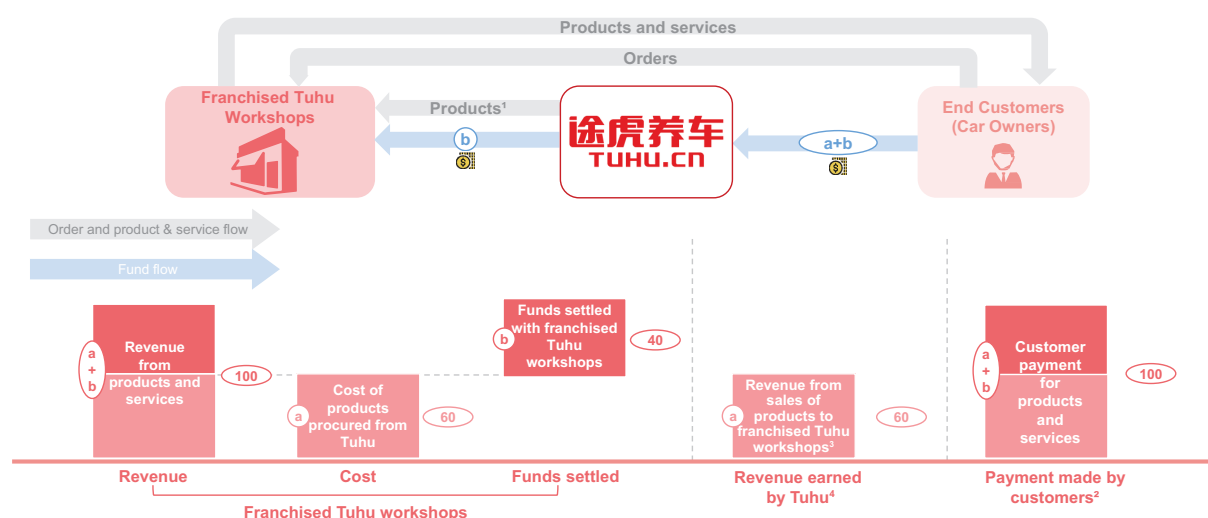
Products and services

Orders

Franchised Tuhu Workshops

Products¹

b

途虎养车
TUHU.CN

a+b

End Customers (Car Owners)

Order and product & service flow

Fund flow

a + b

Revenue from products and services

100

a

Cost of products procured from Tuhu

60

b

Funds settled with franchised Tuhu workshops

40

a

Revenue from sales of products to franchised Tuhu workshops³

60

a + b

Customer payment for products and services

100

Revenue

Cost

Funds settled

Franchised Tuhu workshops

Revenue earned by Tuhu⁴

Payment made by customers²